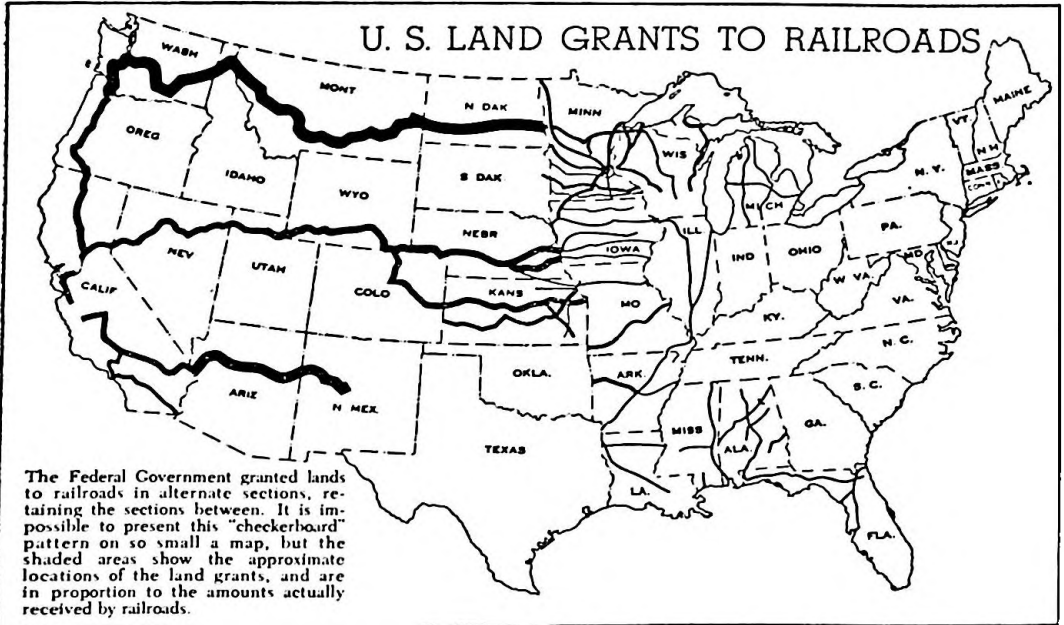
U. S. LAND GRANTS TO RAILROADS

WASH
MONT
N DAK
MINN
MAINE
OREG
IDAHO
WYO
S DAK
WIS
VT
N H
N. Y.
MASS
CONN
MICH
NEBR
IOWA
ILL
PA.
NEV
UTAH
IND
OHIO
N J
MD
CALIF
COLO
KANS
MO
W VA.
VA.
KY.
N. C.
TENN.
OKLA.
ARK
S. C.
ARIZ
N MEX
MISS
ALA.
GA.
TEXAS
LA.
FLA.

The Federal Government granted lands to railroads in alternate sections, retaining the sections between. It is impossible to present this "checkerboard" pattern on so small a map, but the shaded areas show the approximate locations of the land grants, and are in proportion to the amounts actually received by railroads.